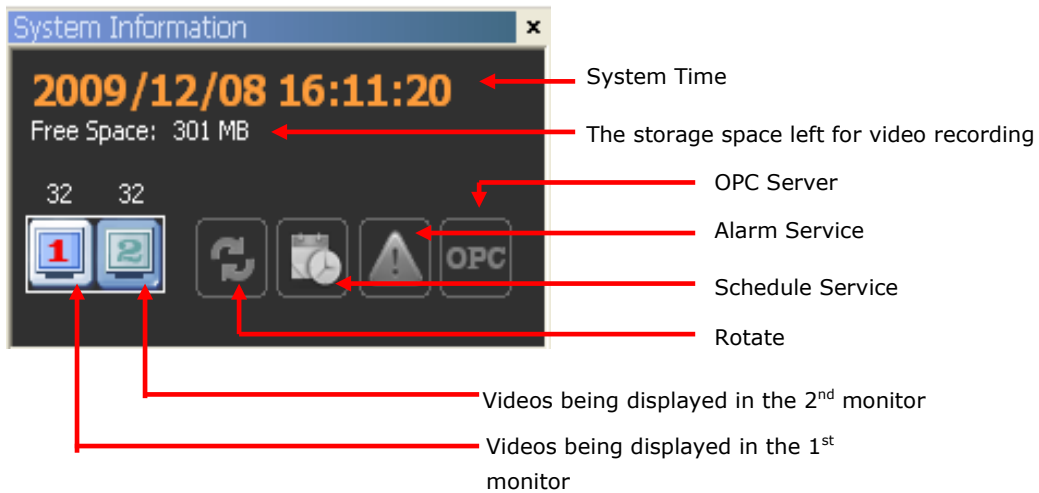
System Information ×

2009/12/08 16:11:20

Free Space: 301 MB

32 32

1 2

OPC

System Time

The storage space left for video recording

OPC Server

Alarm Service

Schedule Service

Rotate

Videos being displayed in the 2$^{nd}$ monitor

Videos being displayed in the 1$^{st}$ monitor